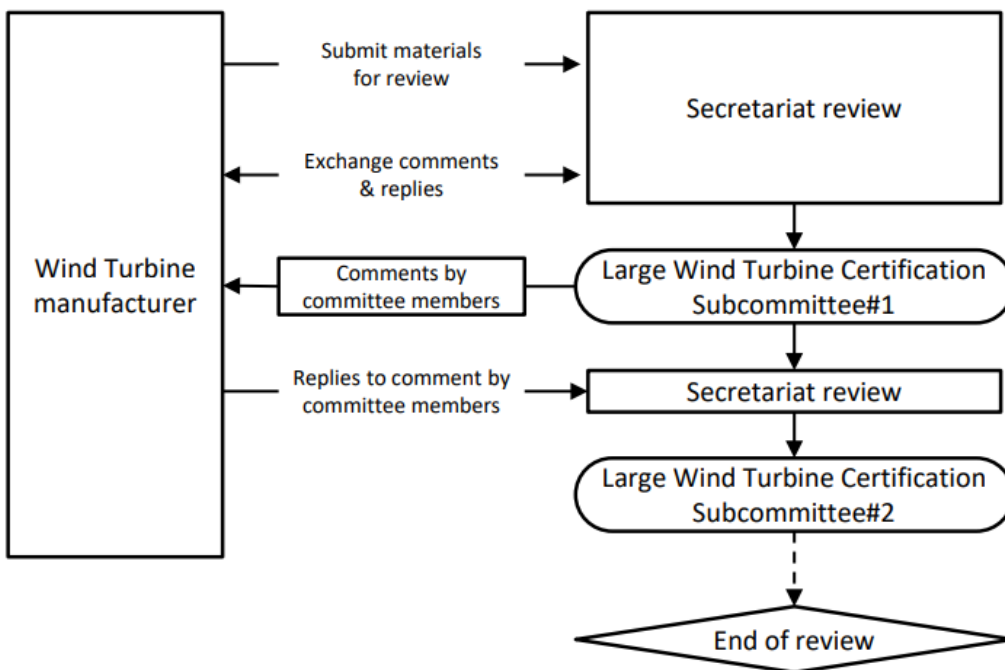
Wind Turbine manufacturer

Submit materials for review

Secretariat review

Exchange comments & replies

Comments by committee members

Large Wind Turbine Certification Subcommittee#1

Replies to comment by committee members

Secretariat review

Large Wind Turbine Certification Subcommittee#2

End of review